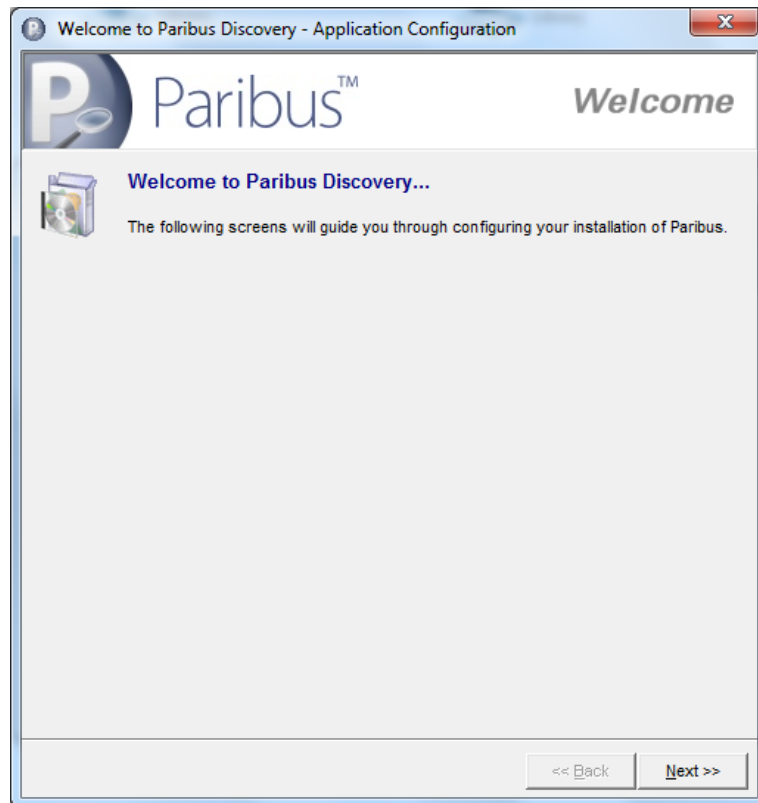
Welcome to Paribus Discovery - Application Configuration

P

Paribus™

Welcome

Welcome to Paribus Discovery...

The following screens will guide you through configuring your installation of Paribus.

<< Back

Next >>